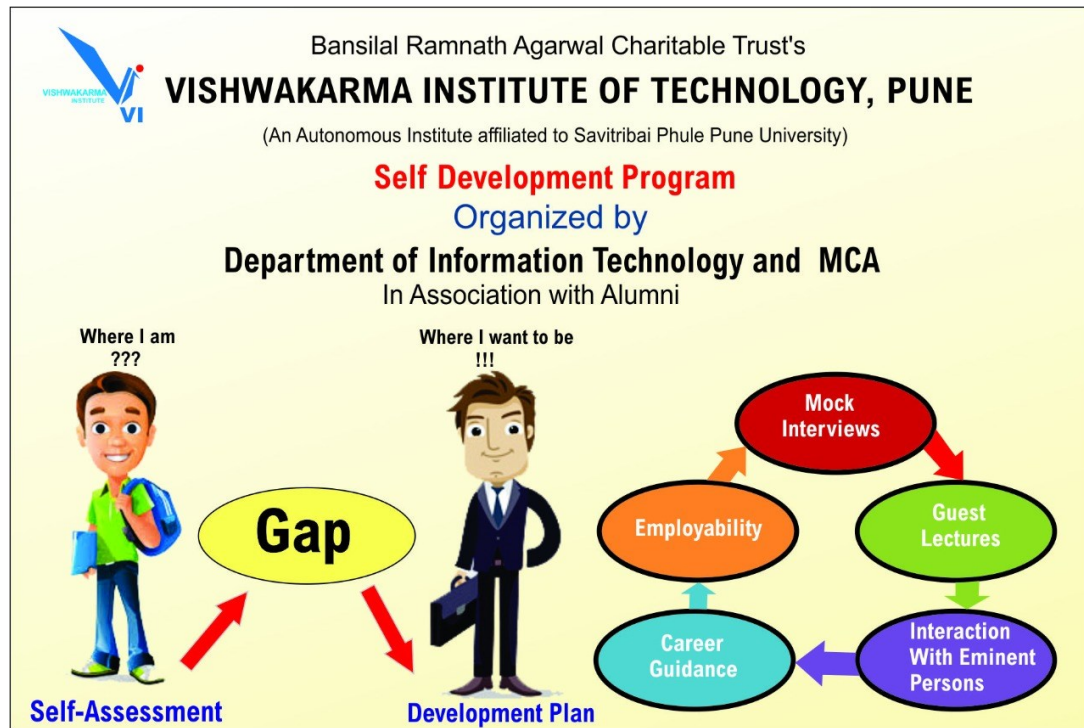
VISHWAKARMA INSTITUTE VI

Bansilal Ramnath Agarwal Charitable Trust's

VISHWAKARMA INSTITUTE OF TECHNOLOGY, PUNE

(An Autonomous Institute affiliated to Savitribai Phule Pune University)

Self Development Program

Organized by

Department of Information Technology and MCA

In Association with Alumni

Where I am ???

Where I want to be !!!

Gap

Mock Interviews

Guest Lectures

Interaction With Eminent Persons

Career Guidance

Employability

Self-Assessment

Development Plan